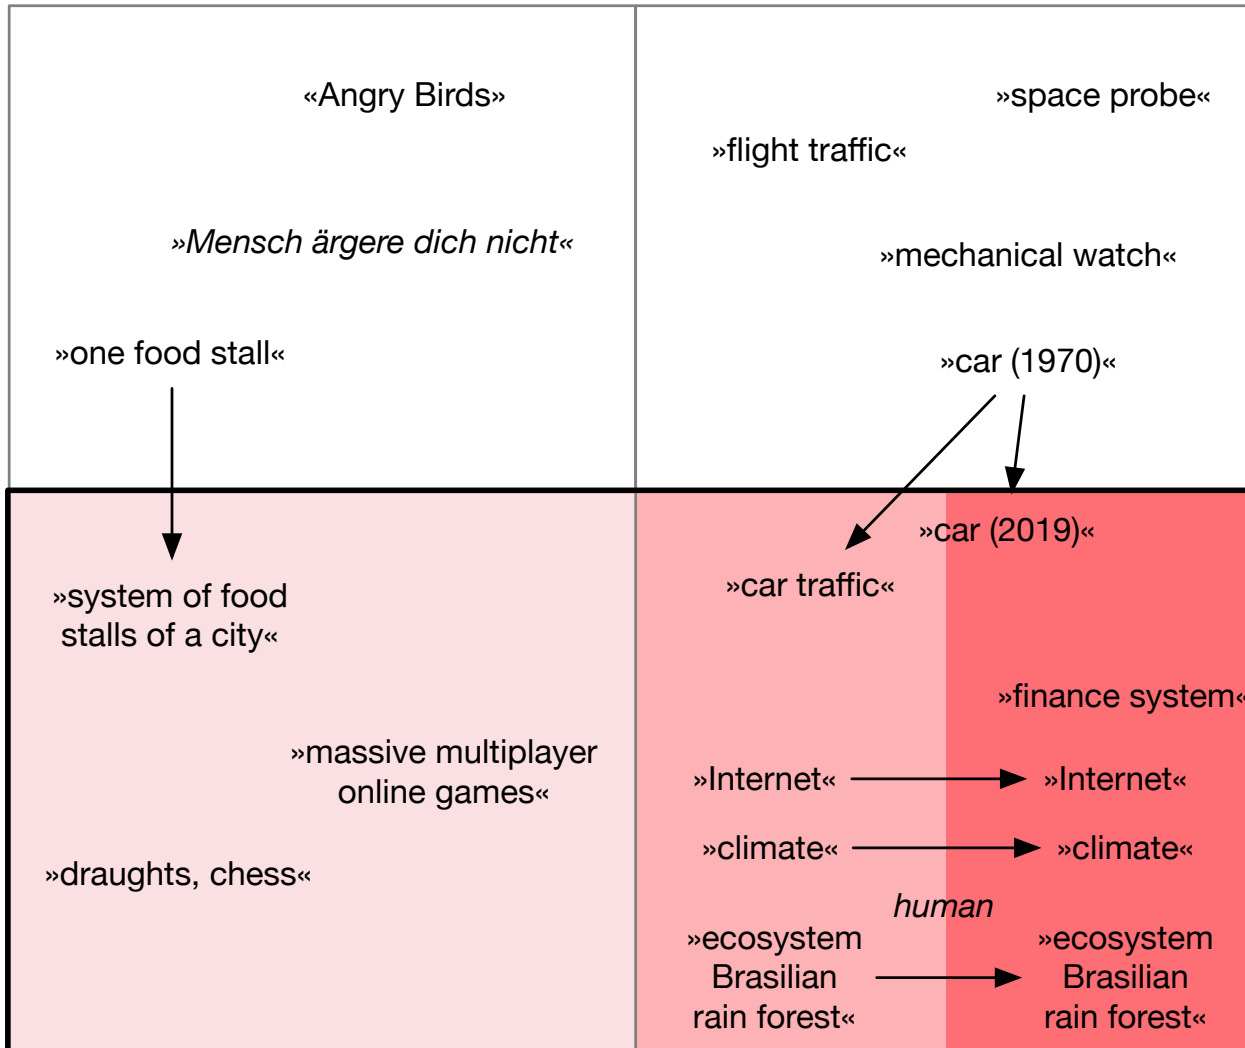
«Angry Birds»

»Mensch ärgere dich nicht«

»one food stall«

»space probe«

»flight traffic«

»mechanical watch«

»car (1970)«

»system of food stalls of a city«

»massive multiplayer online games«

»draughts, chess«

»car (2019)«

»car traffic«

»finance system«

»Internet«

»Internet«

»climate«

»climate«

human

»ecosystem Brasilian rain forest«

»ecosystem Brasilian rain forest«